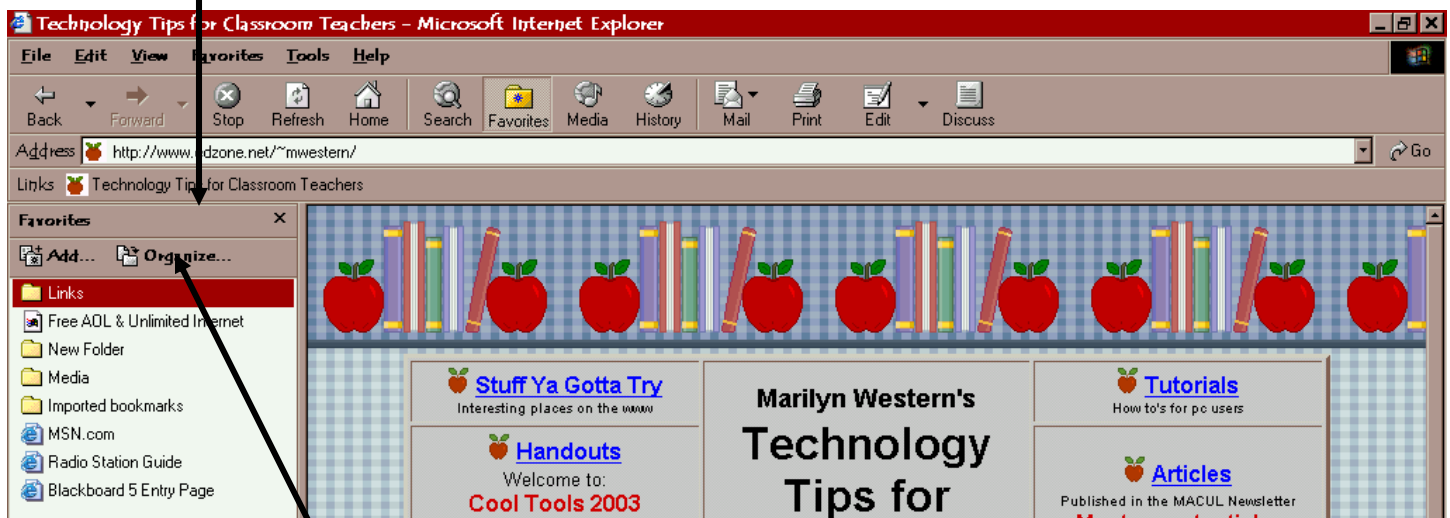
Technology Tips for Classroom Teachers - Microsoft Internet Explorer

File Edit View Favorites Tools Help

Back Forward Stop Refresh Home Search Favorites Media History Mail Print Edit Discuss

Address http://www.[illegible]dzone.net/~mwestern/

Go

Links Technology Tips for Classroom Teachers

Favorites

Add... Organize...

Links
Free AOL & Unlimited Internet
New Folder
Media
Imported bookmarks
MSN.com
Radio Station Guide
Blackboard 5 Entry Page

Stuff Ya Gotta Try
Interesting places on the www

Handouts
Welcome to:
Cool Tools 2003

Marilyn Western's
Technology
Tips for

Tutorials
How to's for pc users

Articles
Published in the MACUL Newsletter
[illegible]